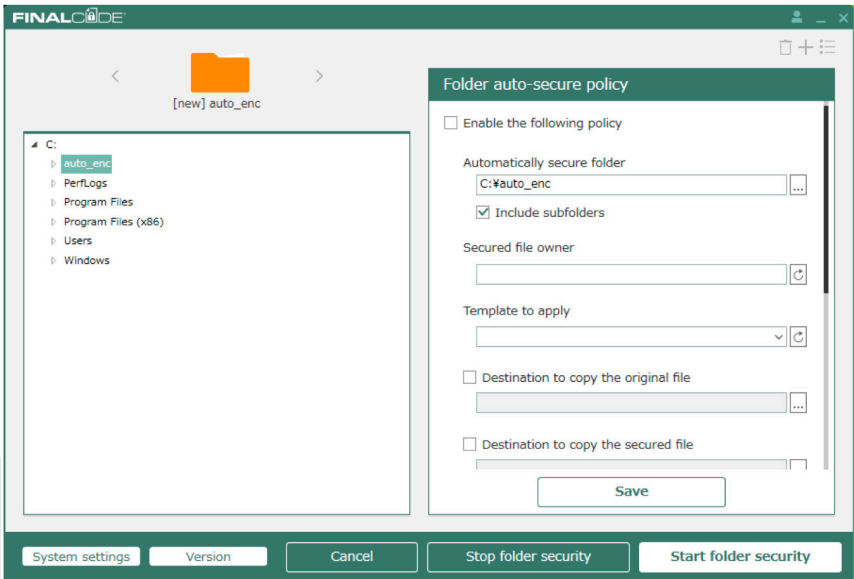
FINALCODE

[new] auto_enc

C:
auto_enc
PerfLogs
Program Files
Program Files (x86)
Users
Windows

Folder auto-secure policy

Enable the following policy

Automatically secure folder

C:¥auto_enc

...

Include subfolders

Secured file owner

Template to apply

Destination to copy the original file

...

Destination to copy the secured file

Save

System settings

Version

Cancel

Stop folder security

Start folder security